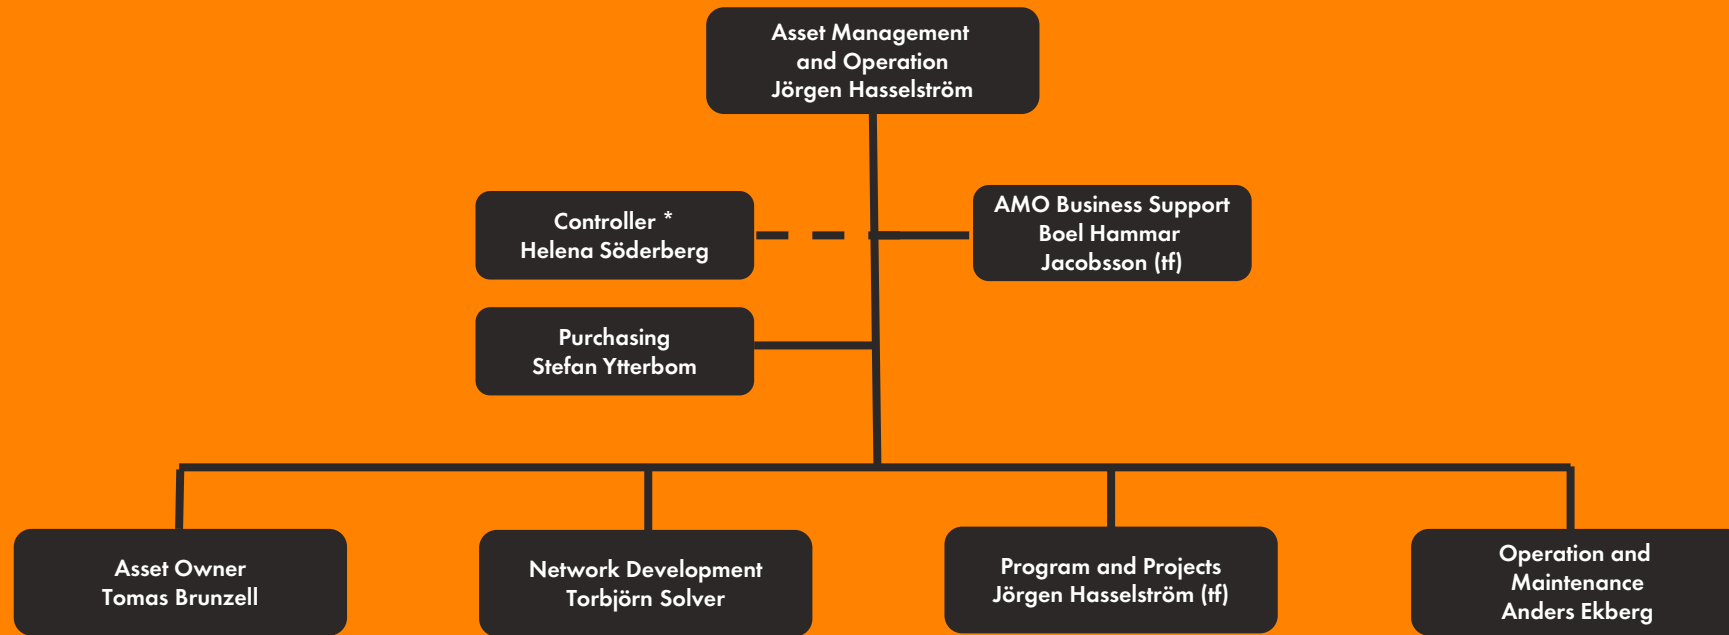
Asset Management and Operation
Jörgen Hasselström

Controller *
Helena Söderberg

AMO Business Support
Boel Hammar Jacobsson (tf)

Purchasing
Stefan Ytterbom

Asset Owner
Tomas Brunzell

Network Development
Torbjörn Solver

Program and Projects
Jörgen Hasselström (tf)

Operation and Maintenance
Anders Ekberg